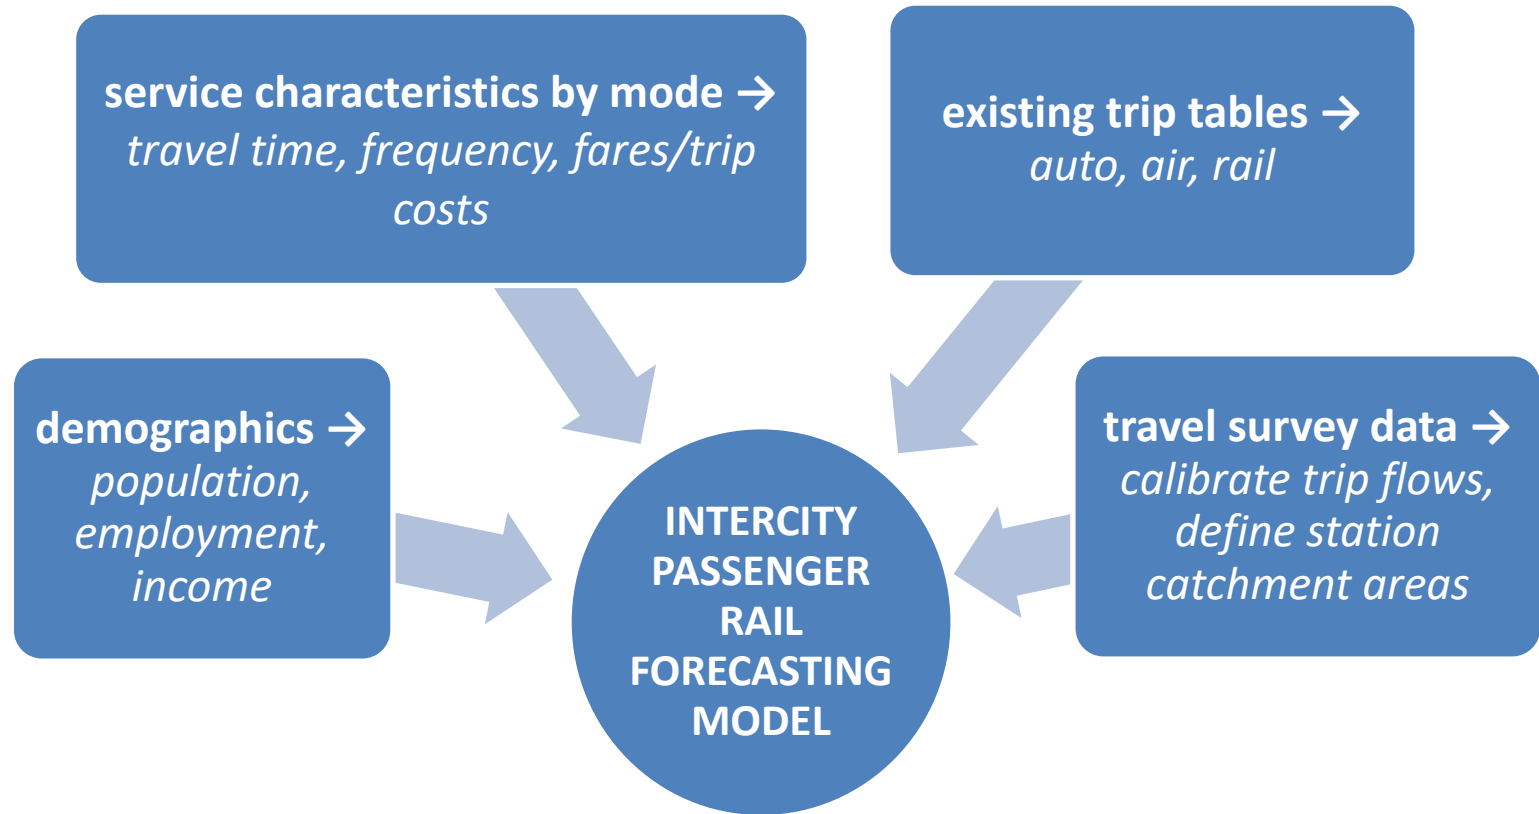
service characteristics by mode →
travel time, frequency, fares/trip costs

existing trip tables →
auto, air, rail

demographics →
population, employment, income

INTERCITY PASSENGER RAIL FORECASTING MODEL

travel survey data →
calibrate trip flows, define station catchment areas